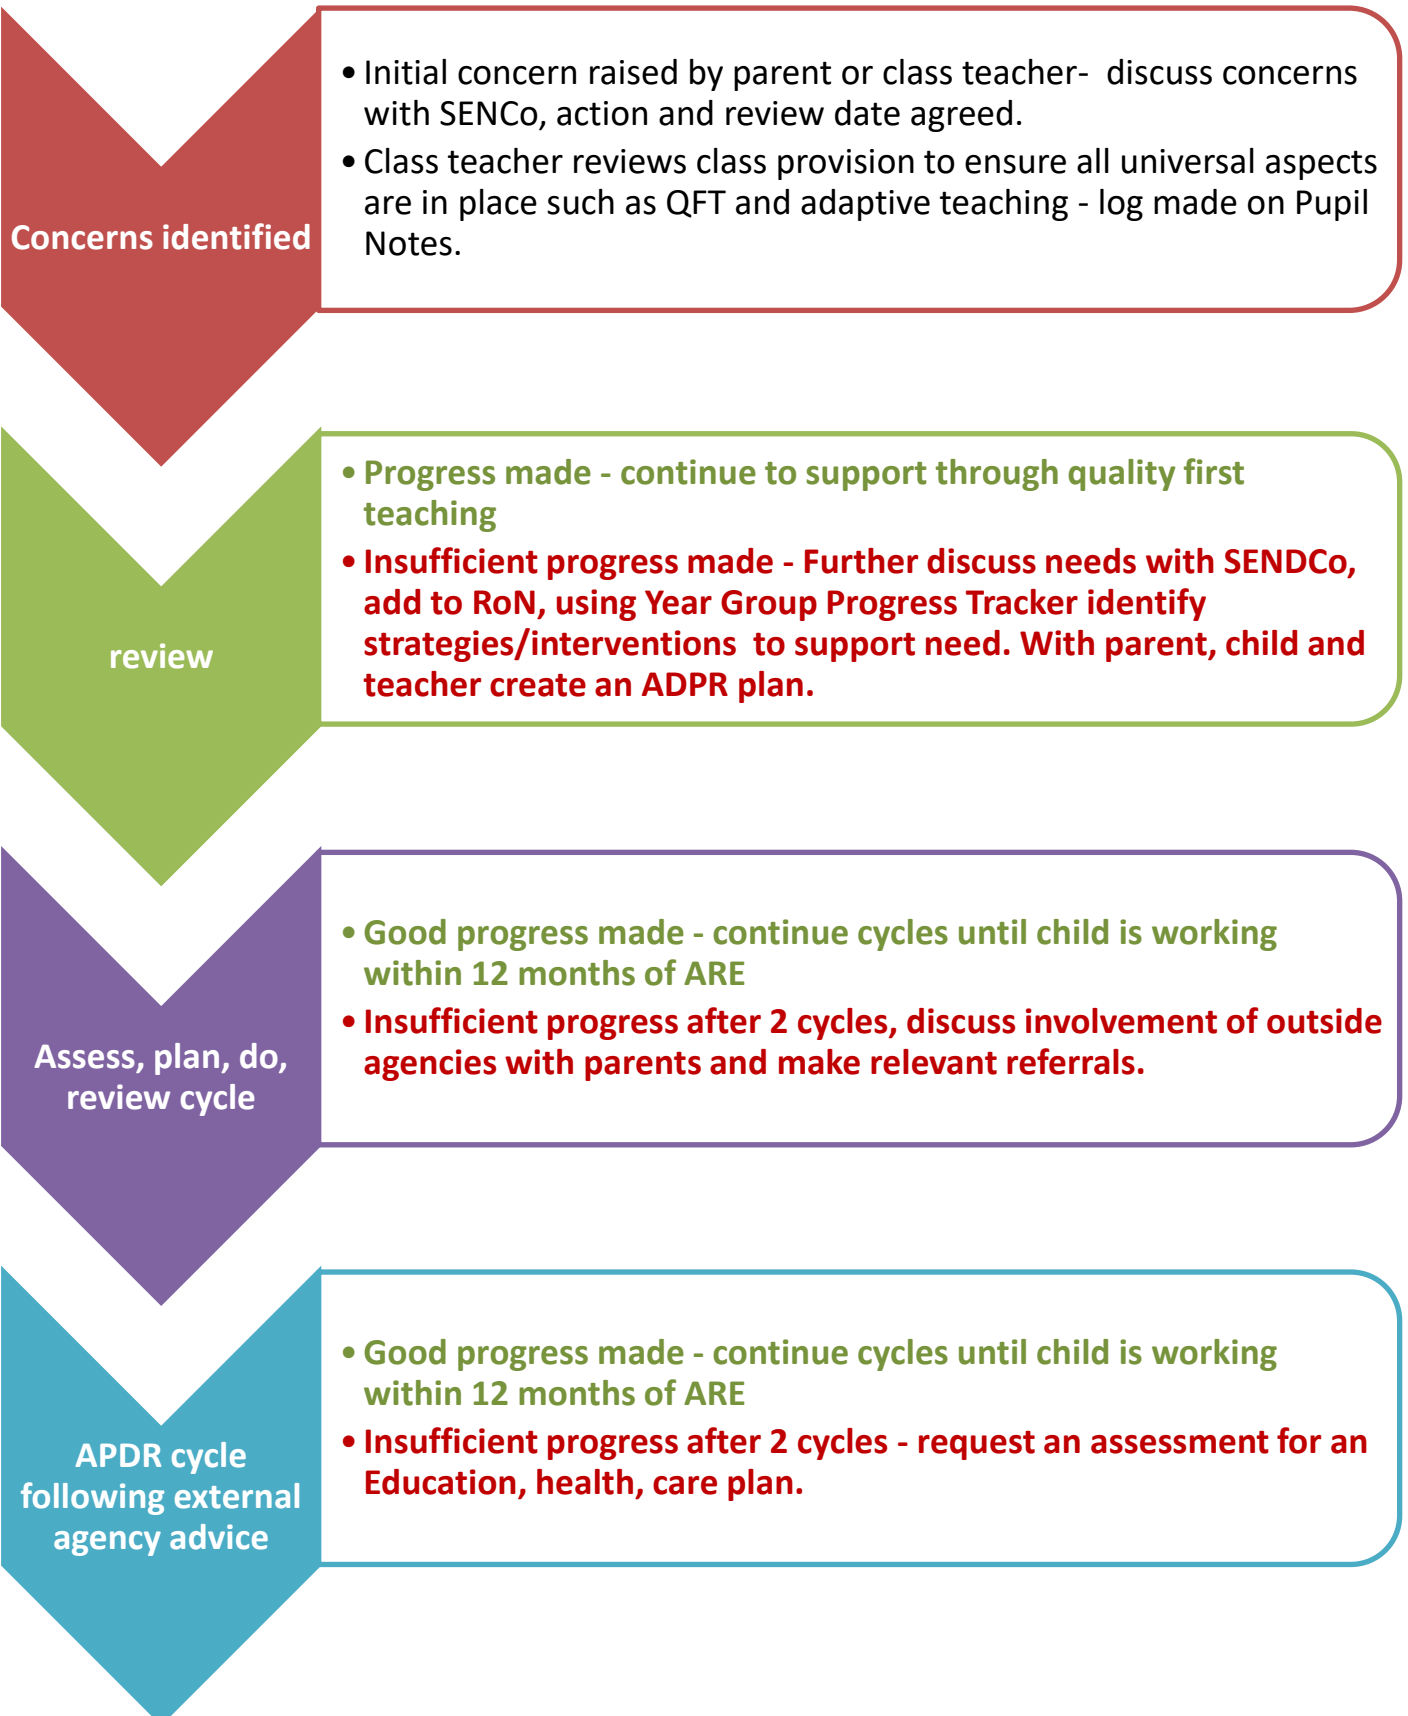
Concerns identified

- Initial concern raised by parent or class teacher- discuss concerns with SENCo, action and review date agreed.
- Class teacher reviews class provision to ensure all universal aspects are in place such as QFT and adaptive teaching - log made on Pupil Notes.

review

- Progress made - continue to support through quality first teaching
- Insufficient progress made - Further discuss needs with SENDCo, add to RoN, using Year Group Progress Tracker identify strategies/interventions to support need. With parent, child and teacher create an ADPR plan.

Assess, plan, do, review cycle

- Good progress made - continue cycles until child is working within 12 months of ARE
- Insufficient progress after 2 cycles, discuss involvement of outside agencies with parents and make relevant referrals.

APDR cycle following external agency advice

- Good progress made - continue cycles until child is working within 12 months of ARE
- Insufficient progress after 2 cycles - request an assessment for an Education, health, care plan.